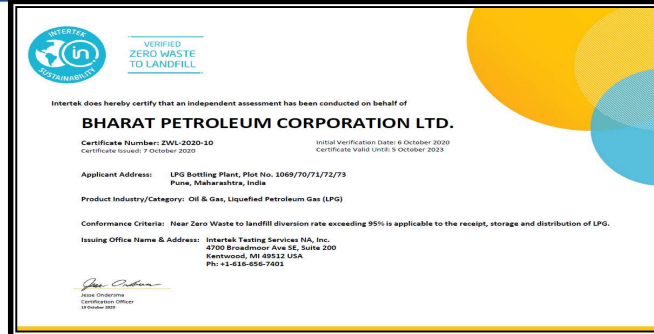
INTERTEK in SUSTAINABILITY

VERIFIED
ZERO WASTE
TO LANDFILL

Intertek does hereby certify that an independent assessment has been conducted on behalf of

BHARAT PETROLEUM CORPORATION LTD.

Certificate Number: ZWL-2020-10
Certificate Issued: 7 October 2020

Initial Verification Date: 6 October 2020
Certificate Valid Until: 5 October 2023

Applicant Address: LPG Bottling Plant, Plot No. 1069/70/71/72/73
Pune, Maharashtra, India

Product Industry/Category: Oil & Gas, Liquefied Petroleum Gas (LPG)

Conformance Criteria: Near Zero Waste to landfill diversion rate exceeding 95% is applicable to the receipt, storage and distribution of LPG.

Issuing Office Name & Address: Intertek Testing Services NA, Inc.
4700 Broadmoor Ave SE, Suite 200
Kentwood, MI 49512 USA
Ph: +1-616-656-7401

Jesse Ondersma
Jesse Ondersma
Certification Officer
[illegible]